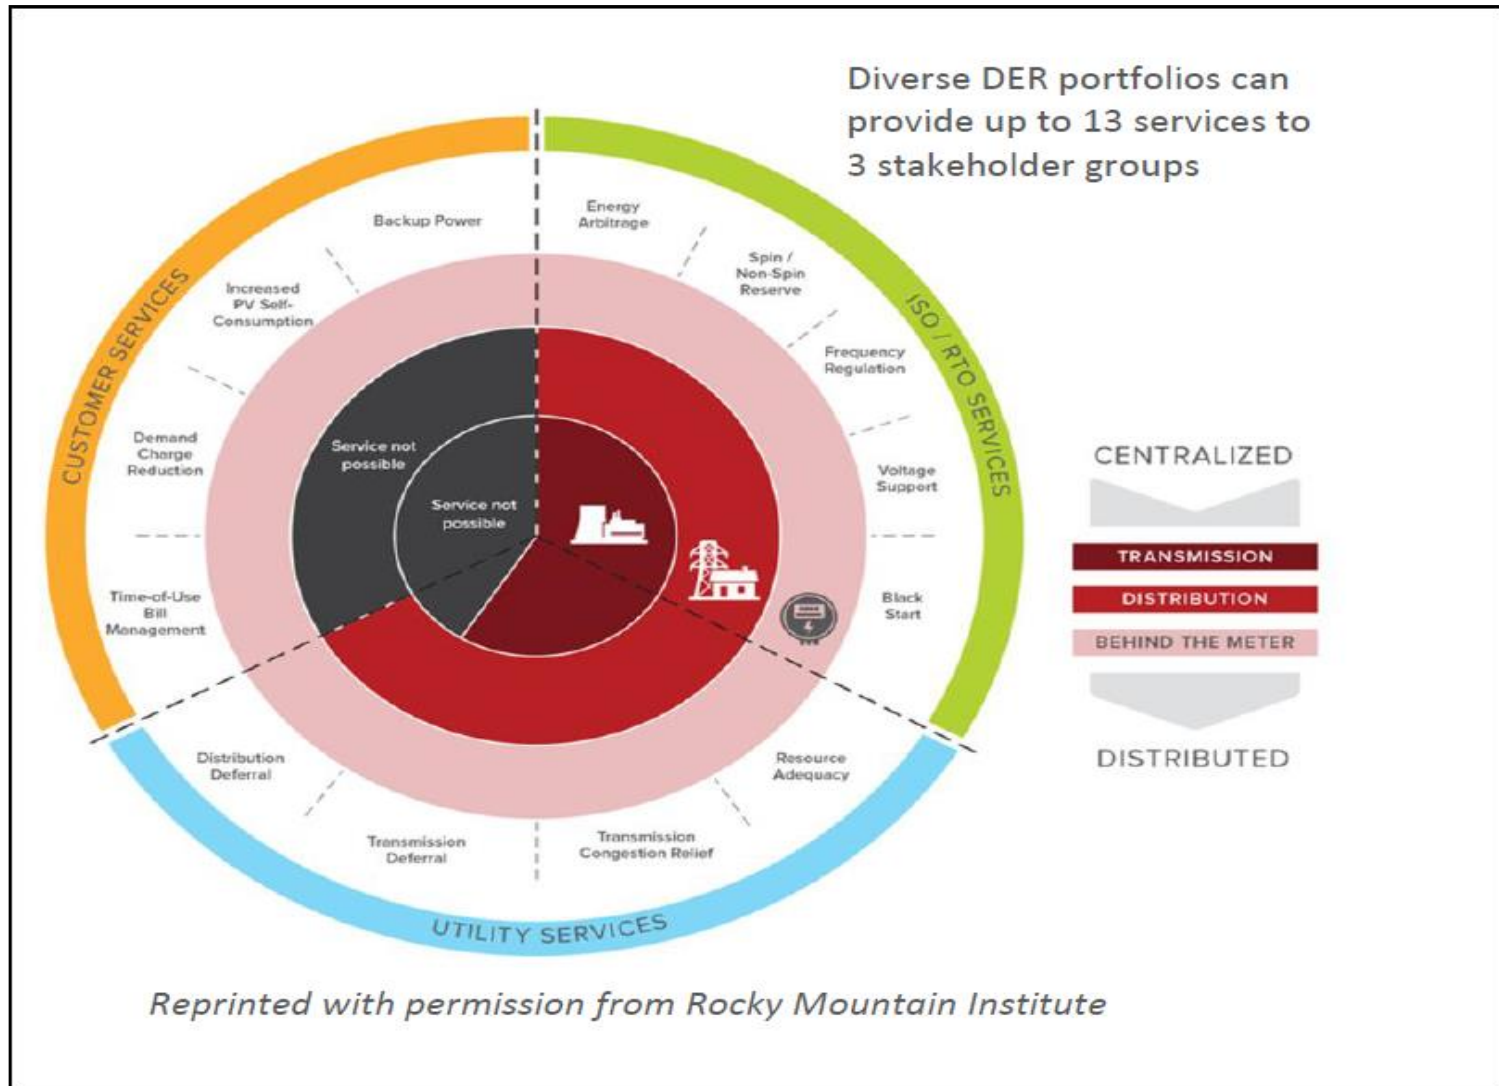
Diverse DER portfolios can provide up to 13 services to 3 stakeholder groups

CUSTOMER SERVICES

Backup Power

Increased PV Self-Consumption

Demand Charge Reduction

Time-of-Use Bill Management

ISO / RTO SERVICES

Energy Arbitrage

Spin / Non-Spin Reserve

Frequency Regulation

Voltage Support

Black Start

UTILITY SERVICES

Resource Adequacy

Transmission Congestion Relief

Transmission Deferral

Distribution Deferral

Service not possible

Service not possible

CENTRALIZED

TRANSMISSION

DISTRIBUTION

BEHIND THE METER

DISTRIBUTED

Reprinted with permission from Rocky Mountain Institute